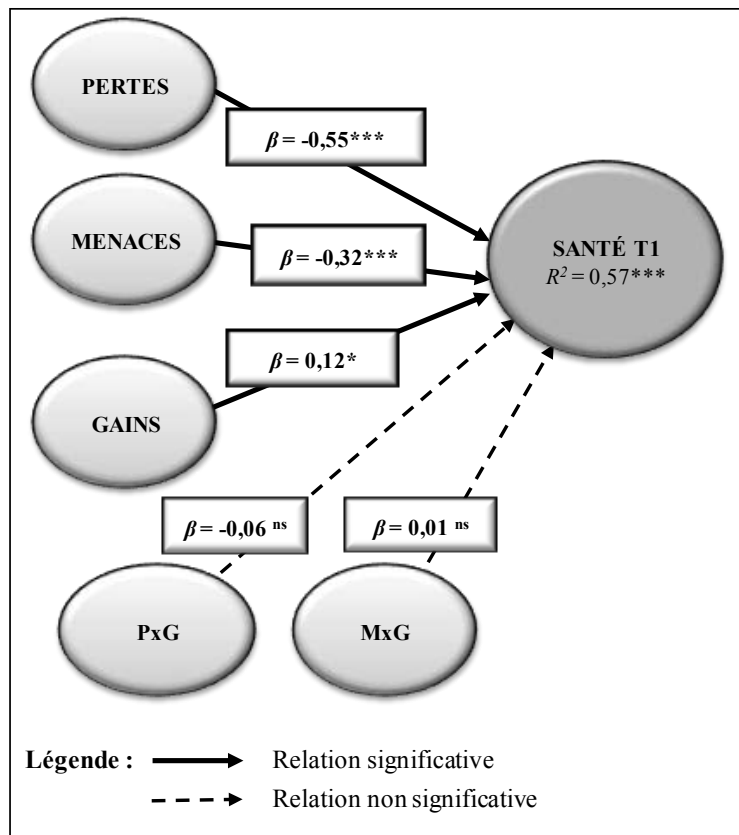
PERTES

$\beta$ = -0,55***

MENACES

$\beta$ = -0,32***

SANTÉ T1
$R^2$ = 0,57***

$\beta$ = 0,12*

GAINS

$\beta$ = -0,06 $^{ns}$

$\beta$ = 0,01 $^{ns}$

PxG

MxG

Légende : Relation significative

Relation non significative